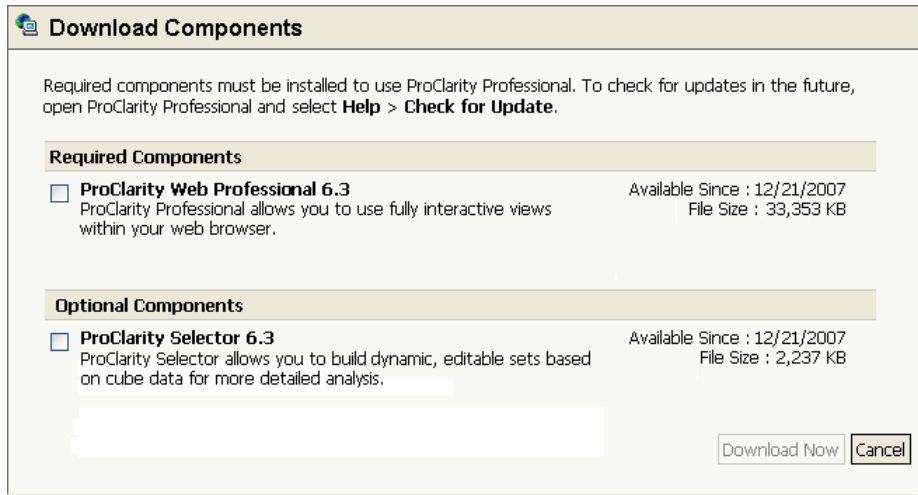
Download Components

Required components must be installed to use ProClarity Professional. To check for updates in the future, open ProClarity Professional and select **Help** > **Check for Update**.

**Required Components**

**ProClarity Web Professional 6.3**
ProClarity Professional allows you to use fully interactive views within your web browser.

Available Since : 12/21/2007
File Size : 33,353 KB

**Optional Components**

**ProClarity Selector 6.3**
ProClarity Selector allows you to build dynamic, editable sets based on cube data for more detailed analysis.

Available Since : 12/21/2007
File Size : 2,237 KB

Download Now | Cancel